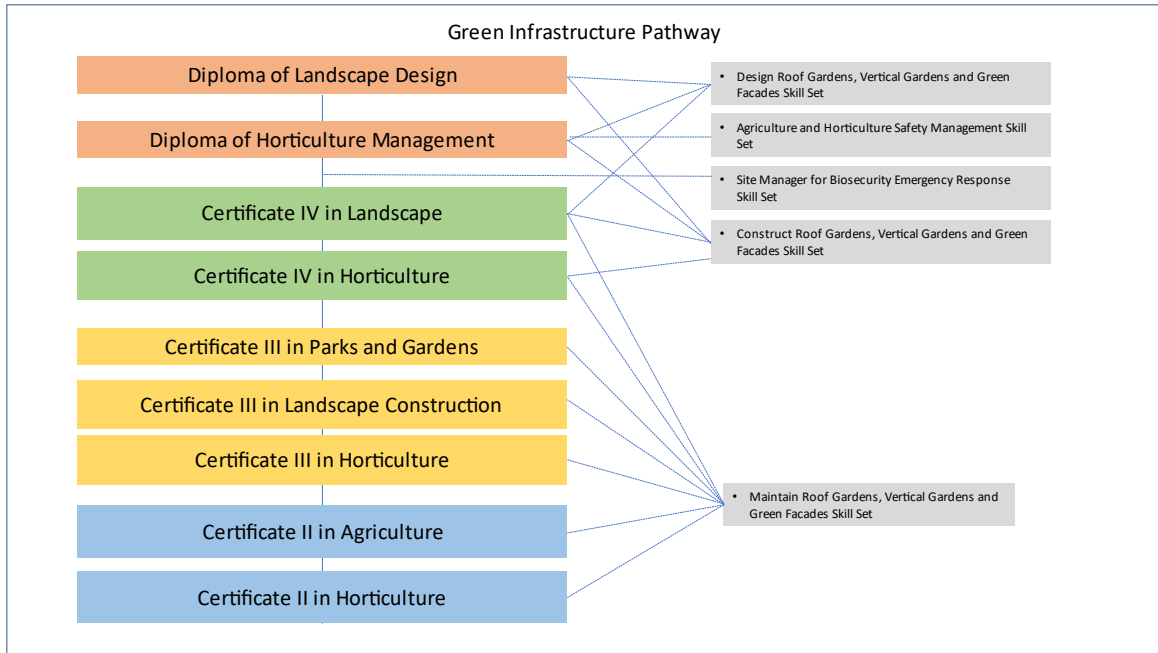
Green Infrastructure Pathway

Diploma of Landscape Design

Diploma of Horticulture Management

Certificate IV in Landscape

Certificate IV in Horticulture

Certificate III in Parks and Gardens

Certificate III in Landscape Construction

Certificate III in Horticulture

Certificate II in Agriculture

Certificate II in Horticulture

• Design Roof Gardens, Vertical Gardens and Green Facades Skill Set

• Agriculture and Horticulture Safety Management Skill Set

• Site Manager for Biosecurity Emergency Response Skill Set

• Construct Roof Gardens, Vertical Gardens and Green Facades Skill Set

• Maintain Roof Gardens, Vertical Gardens and Green Facades Skill Set